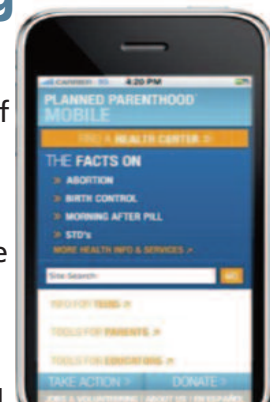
g

f

e

d

CARRIER 4:20 PM

PLANNED PARENTHOOD MOBILE

FIND A HEALTH CENTER »

THE FACTS ON

» ABORTION

» BIRTH CONTROL

» MORNING AFTER PILL

» STD's

MORE HEALTH INFO & SERVICES »

Site Search

GO

INFO FOR TEENS »

TOOLS FOR PARENTS »

TOOLS FOR EDUCATORS »

TAKE ACTION »

DONATE »

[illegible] | ABOUT US | EN ESPAÑOL